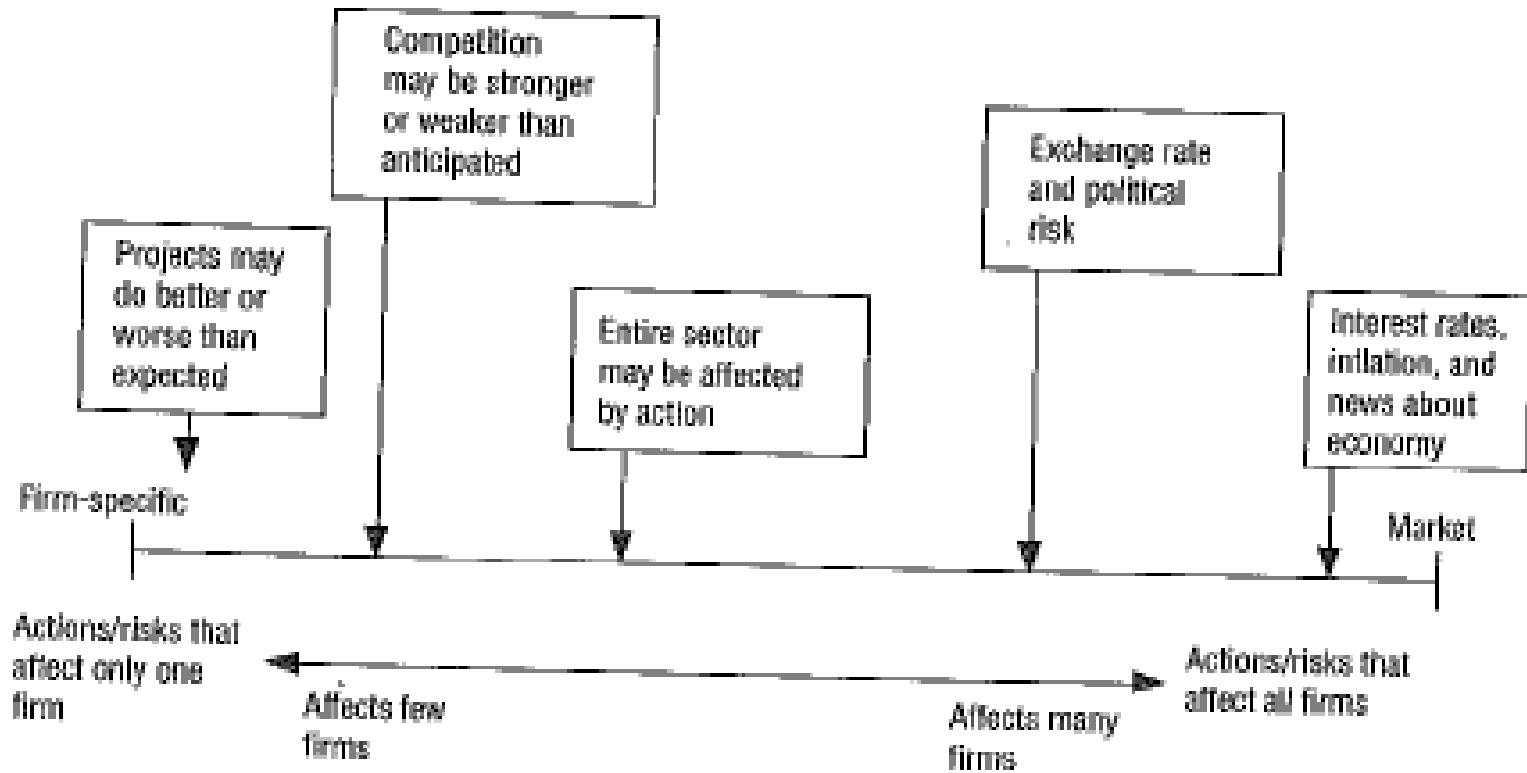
Competition may be stronger or weaker than anticipated

Exchange rate and political risk

Projects may do better or worse than expected

Entire sector may be affected by action

Interest rates, inflation, and news about economy

Firm-specific

Market

Actions/risks that affect only one firm

Affects few firms

Affects many firms

Actions/risks that affect all firms